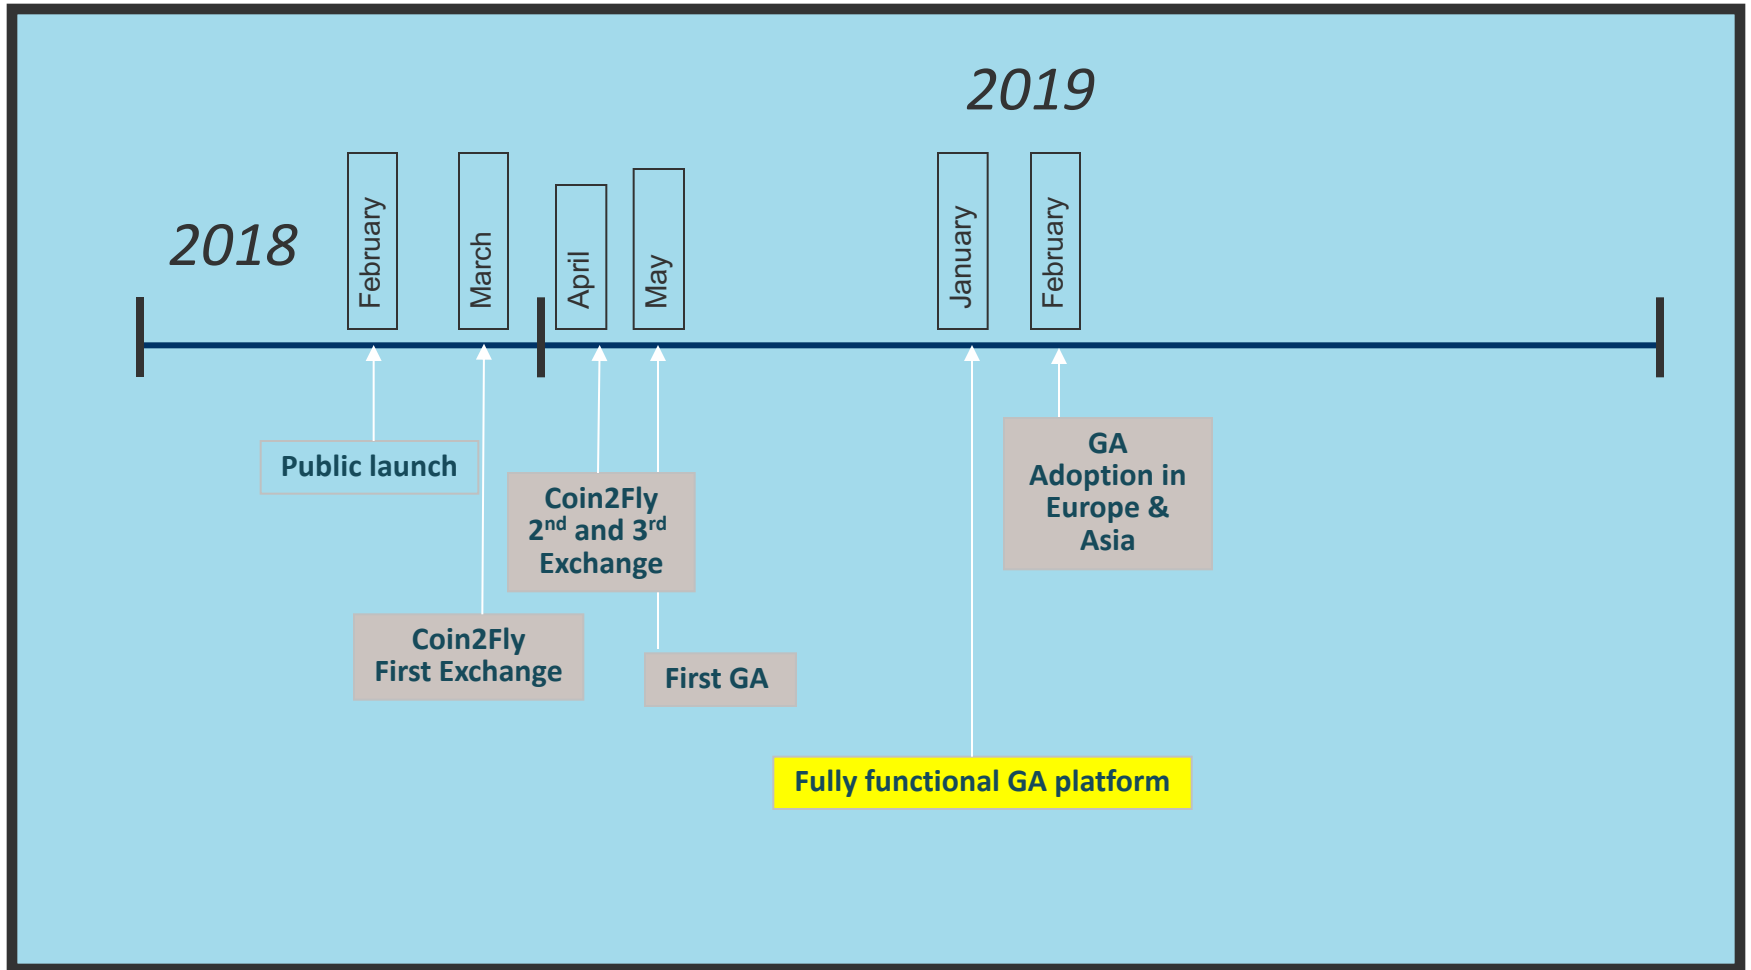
2019

2018

February

March

April

May

January

February

Public launch

Coin2Fly $2^{nd}$ and $3^{rd}$ Exchange

GA Adoption in Europe & Asia

Coin2Fly First Exchange

First GA

Fully functional GA platform